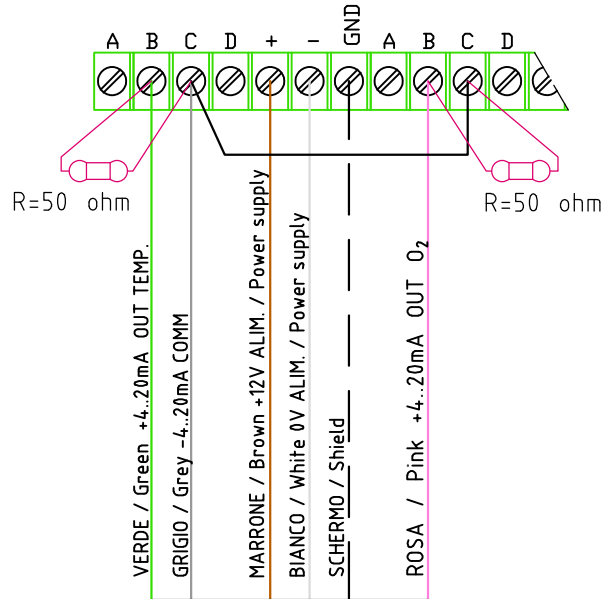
A B C D + − GND A B C D

R=50 ohm

R=50 ohm

VERDE / Green +4..20mA OUT TEMP.

GRIGIO / Grey -4..20mA COMM

MARRONE / Brown +12V ALIM. / Power supply

BIANCO / White 0V ALIM. / Power supply

SCHERMO / Shield

ROSA / Pink +4..20mA OUT $O_2$